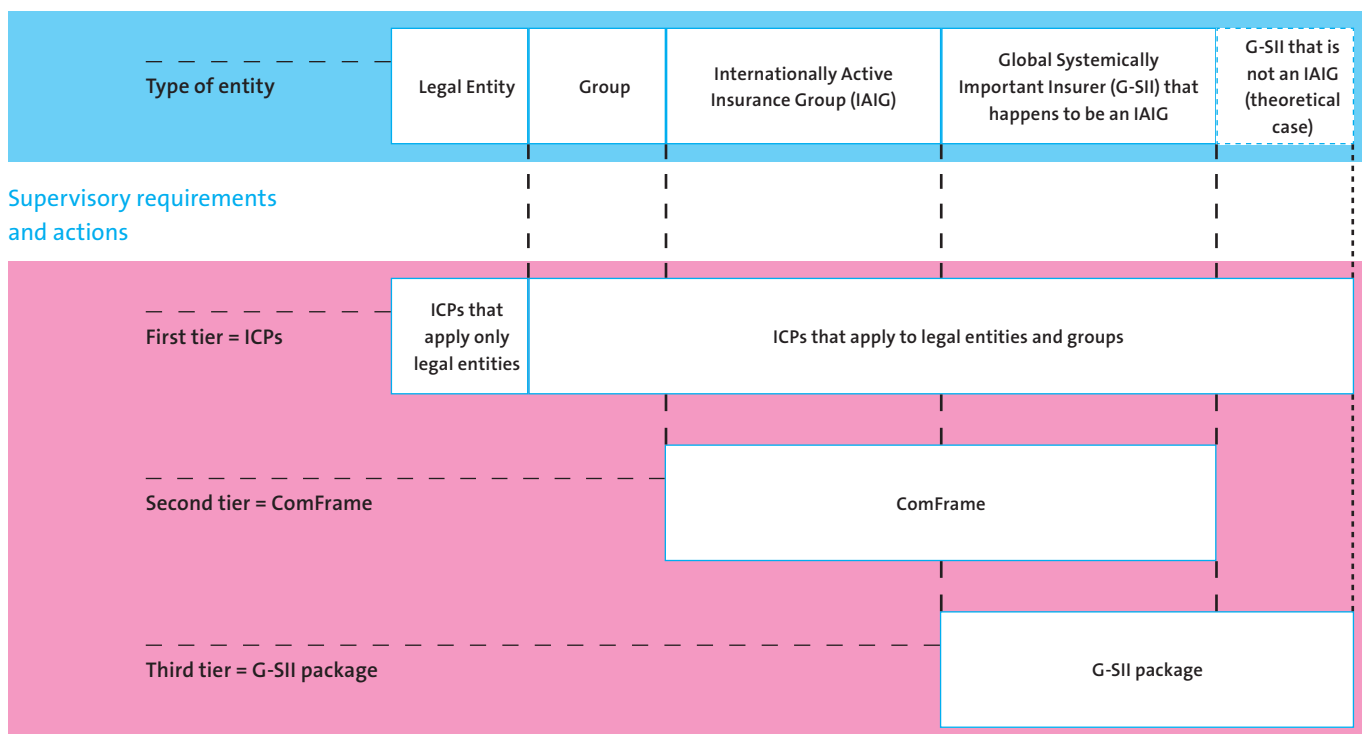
Type of entity

Legal Entity

Group

Internationally Active Insurance Group (IAIG)

Global Systemically Important Insurer (G-SII) that happens to be an IAIG

G-SII that is not an IAIG (theoretical case)

Supervisory requirements and actions

First tier = ICPs

ICPs that apply only legal entities

ICPs that apply to legal entities and groups

Second tier = ComFrame

ComFrame

Third tier = G-SII package

G-SII package